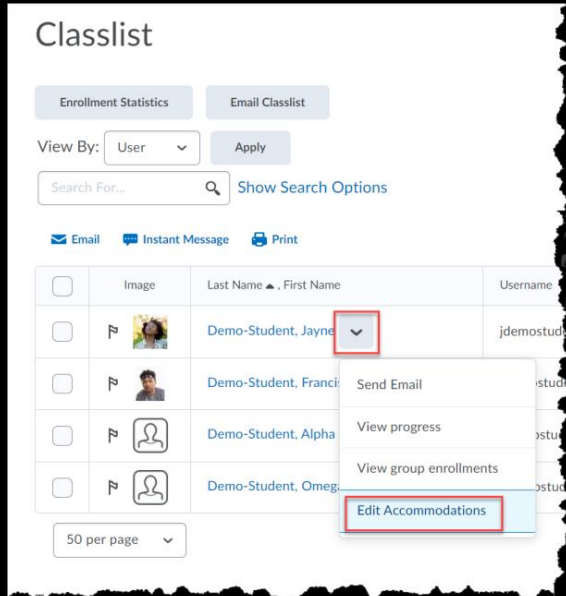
Classlist

Enrollment Statistics

Email Classlist

View By: User

Apply

Search For...

Show Search Options

Email Instant Message Print

| | Image | Last Name ▲ , First Name | Username |
|---|---|---|---|
| | | Demo-Student, Jayne | jdemostud |
| | | Demo-Student, Francis | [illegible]stud |
| | | Demo-Student, Alpha | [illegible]stud |
| | | Demo-Student, Omega | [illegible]stud |

Send Email

View progress

View group enrollments

Edit Accommodations

50 per page